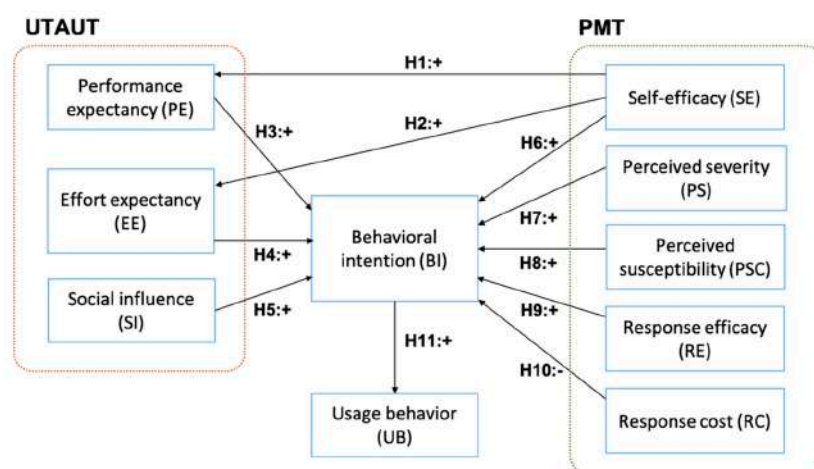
UTAUT

PMT

Performance expectancy (PE)

Effort expectancy (EE)

Social influence (SI)

H1:+

H2:+

H3:+

H4:+

H5:+

H6:+

H7:+

H8:+

H9:+

H10:-

H11:+

Self-efficacy (SE)

Perceived severity (PS)

Perceived susceptibility (PSC)

Response efficacy (RE)

Response cost (RC)

Behavioral intention (BI)

Usage behavior (UB)